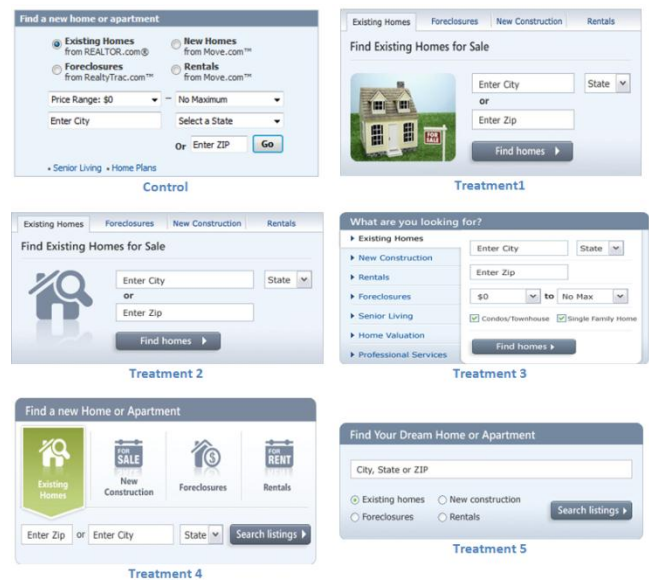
Find a new home or apartment

Existing Homes from REALTOR.com®
New Homes from Move.com™
Foreclosures from RealtyTrac.com™
Rentals from Move.com™

Price Range: $0 – No Maximum
Enter City
Select a State
Or Enter ZIP Go

• Senior Living • Home Plans

Control

Existing Homes | Foreclosures | New Construction | Rentals

Find Existing Homes for Sale

Enter City
State
or
Enter Zip
Find homes

FOR SALE

Treatment1

Existing Homes | Foreclosures | New Construction | Rentals

Find Existing Homes for Sale

Enter City
State
or
Enter Zip
Find homes

Treatment 2

What are you looking for?

Existing Homes
New Construction
Rentals
Foreclosures
Senior Living
Home Valuation
Professional Services

Enter City
State
Enter Zip
$0 to No Max
Condos/Townhouse
Single Family Home
Find homes

Treatment 3

Find a new Home or Apartment

Existing Homes
FOR SALE
New Construction
Foreclosures
FOR RENT
Rentals

Enter Zip or Enter City State Search listings

Treatment 4

Find Your Dream Home or Apartment

City, State or ZIP

Existing homes
New construction
Foreclosures
Rentals
Search listings

Treatment 5